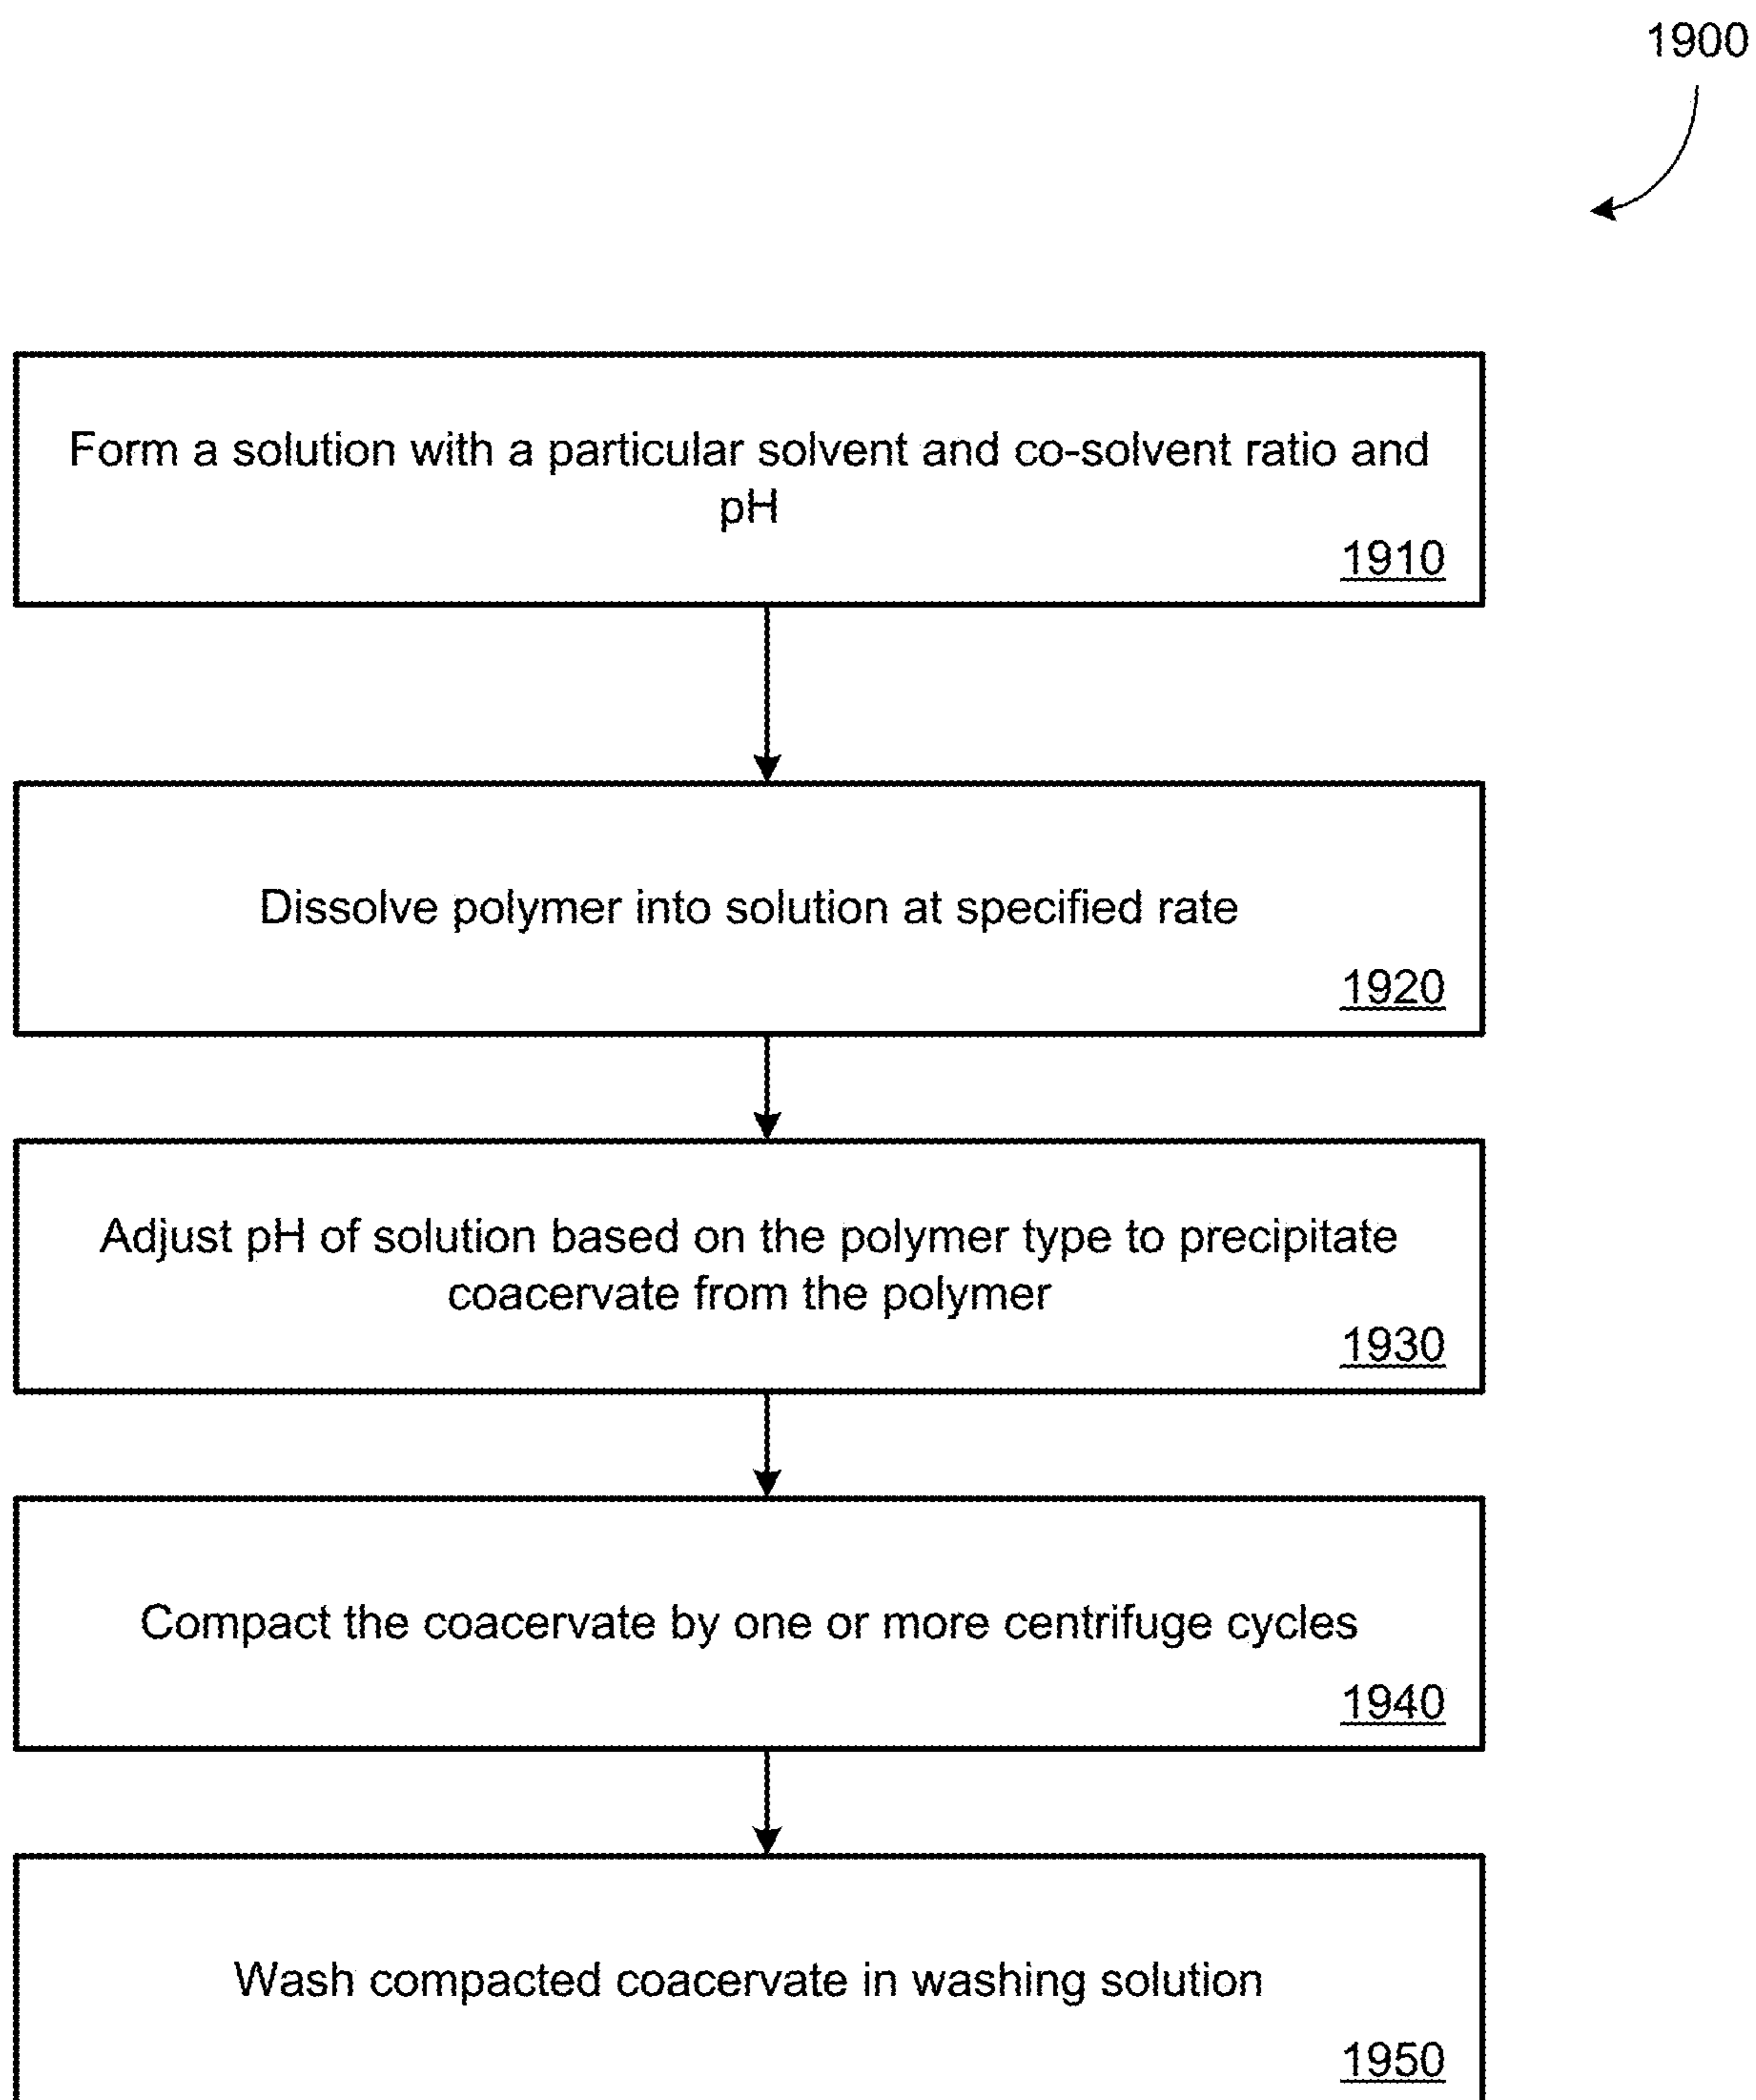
1900

Form a solution with a particular solvent and co-solvent ratio and pH

1910

Dissolve polymer into solution at specified rate

1920

Adjust pH of solution based on the polymer type to precipitate coacervate from the polymer

1930

Compact the coacervate by one or more centrifuge cycles

1940

Wash compacted coacervate in washing solution

1950